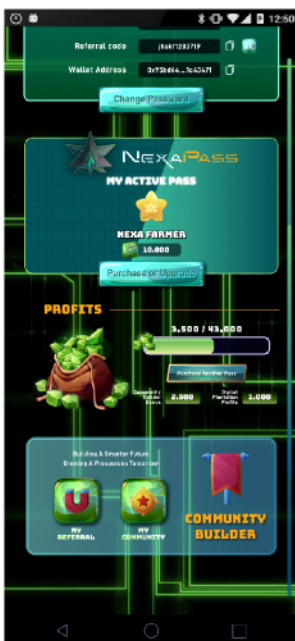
12:50

Referral code j6ukf1283719

Wallet Address 0x75bd64...5c43471

Change Password

NexaPass

MY ACTIVE PASS

NEXA FARMER

10.000

Purchase or Upgrade

PROFITS

3.500 / 43.000

Purchase Another Pass

Community Builder Bonus 2.500

Digital Plantation Profits 1.000

Building A Smarter Future Growing A Prosperous Tomorrow

MY REFERRAL

MY COMMUNITY

COMMUNITY BUILDER